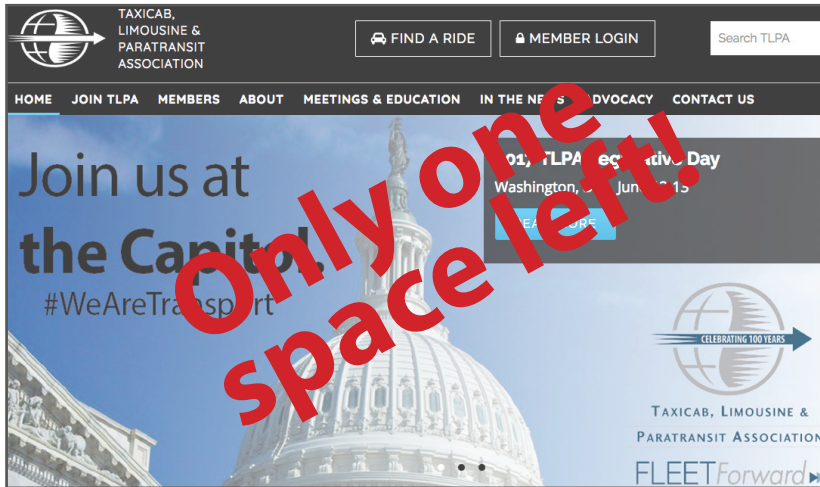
TAXICAB, LIMOUSINE & PARATRANSIT ASSOCIATION

FIND A RIDE

MEMBER LOGIN

Search TLPA

HOME JOIN TLPA MEMBERS ABOUT MEETINGS & EDUCATION IN THE NE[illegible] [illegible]DVOCACY CONTACT US

Join us at the Capitol!

#WeAreTransport

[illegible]01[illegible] TLPA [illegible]ive Day

Washington, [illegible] Jun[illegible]3 15

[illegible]EA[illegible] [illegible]ORE

Only one space left!

CELEBRATING 100 YEARS

TAXICAB, LIMOUSINE & PARATRANSIT ASSOCIATION

FLEETForward